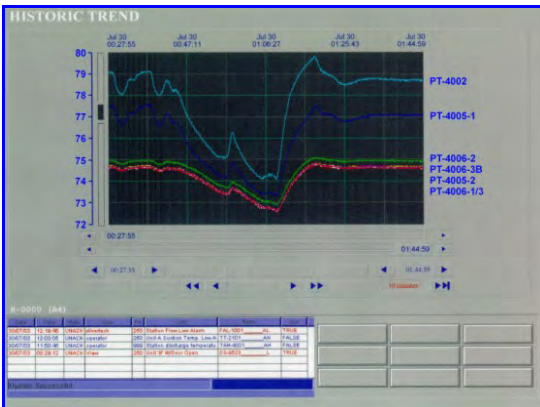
HISTORIC TREND

Jul 30 00:27:55
Jul 30 00:47:11
Jul 30 01:06:27
Jul 30 01:25:43
Jul 30 01:44:59

80
79
78
77
76
75
74
73
72

PT-4002
PT-4005-1
PT-4006-2
PT-4006-3B
PT-4005-2
PT-4006-1/3

00:27:55
01:44:59

00:27:55
01:44:59
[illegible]

R-0000 (A4)

| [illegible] | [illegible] | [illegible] | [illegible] | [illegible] | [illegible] | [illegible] | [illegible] |
|---|---|---|---|---|---|---|---|
| 30/07/03 | 12:18:46 | UNACK | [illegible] | 250 | Station Flow Low Alarm | FAL-1001 | AL | TRUE |
| 30/07/03 | 12:03:05 | UNACK | operator | 252 | Unit A Suction Temp. Low A | TT-2101 | AH | TRUE |
| 30/07/03 | 11:50:46 | UNACK | operator | 966 | Station discharge temperatu | TAH-8001 | AH | FALSE |
| 30/07/03 | 00:28:12 | UNACK | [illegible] | 250 | Unit 'B' MOtor Open | CS-8503 | L | TRUE |

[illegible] Successful